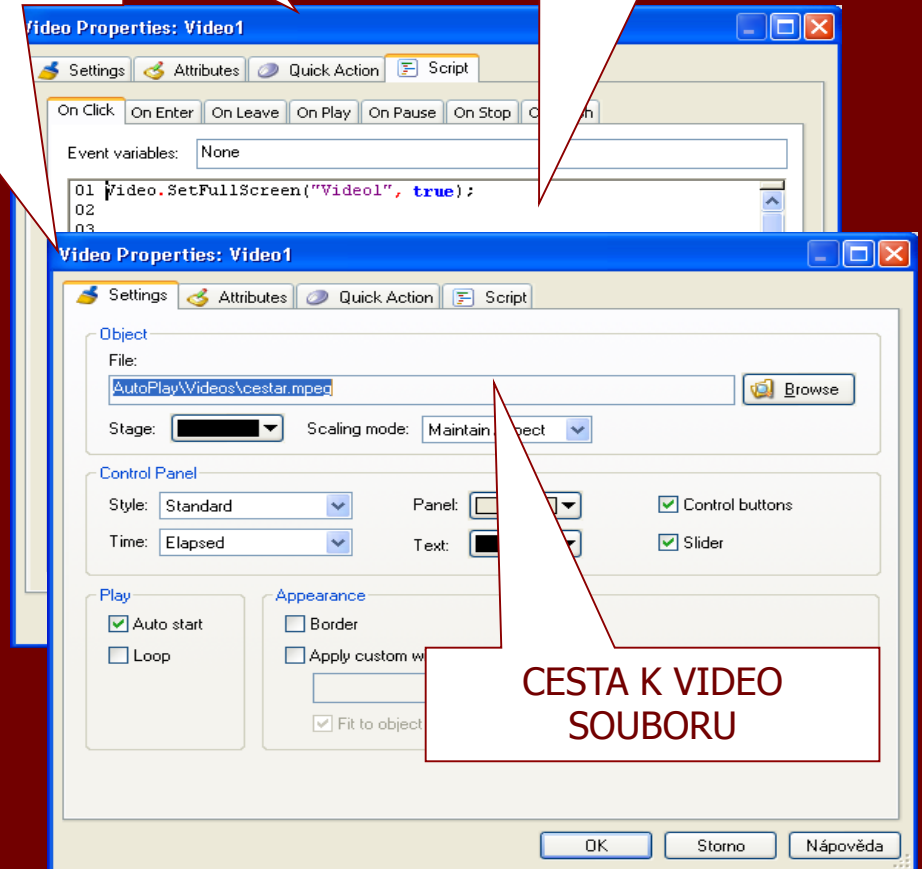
Video Properties: Video1

Settings | Attributes | Quick Action | Script

On Click | On Enter | On Leave | On Play | On Pause | On Stop | O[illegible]n

Event variables: None

01 Video.SetFullScreen("Video1", true);
02
03

Video Properties: Video1

Settings | Attributes | Quick Action | Script

Object

File:

AutoPlay\Videos\cestar.mpeg

Browse

Stage:

Scaling mode: Maintain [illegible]spect

Control Panel

Style: Standard

Panel:

Control buttons

Time: Elapsed

Text:

Slider

Play

Auto start

Loop

Appearance

Border

Apply custom w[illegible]

Fit to object

CESTA K VIDEO SOUBORU

OK

Storno

Nápověda